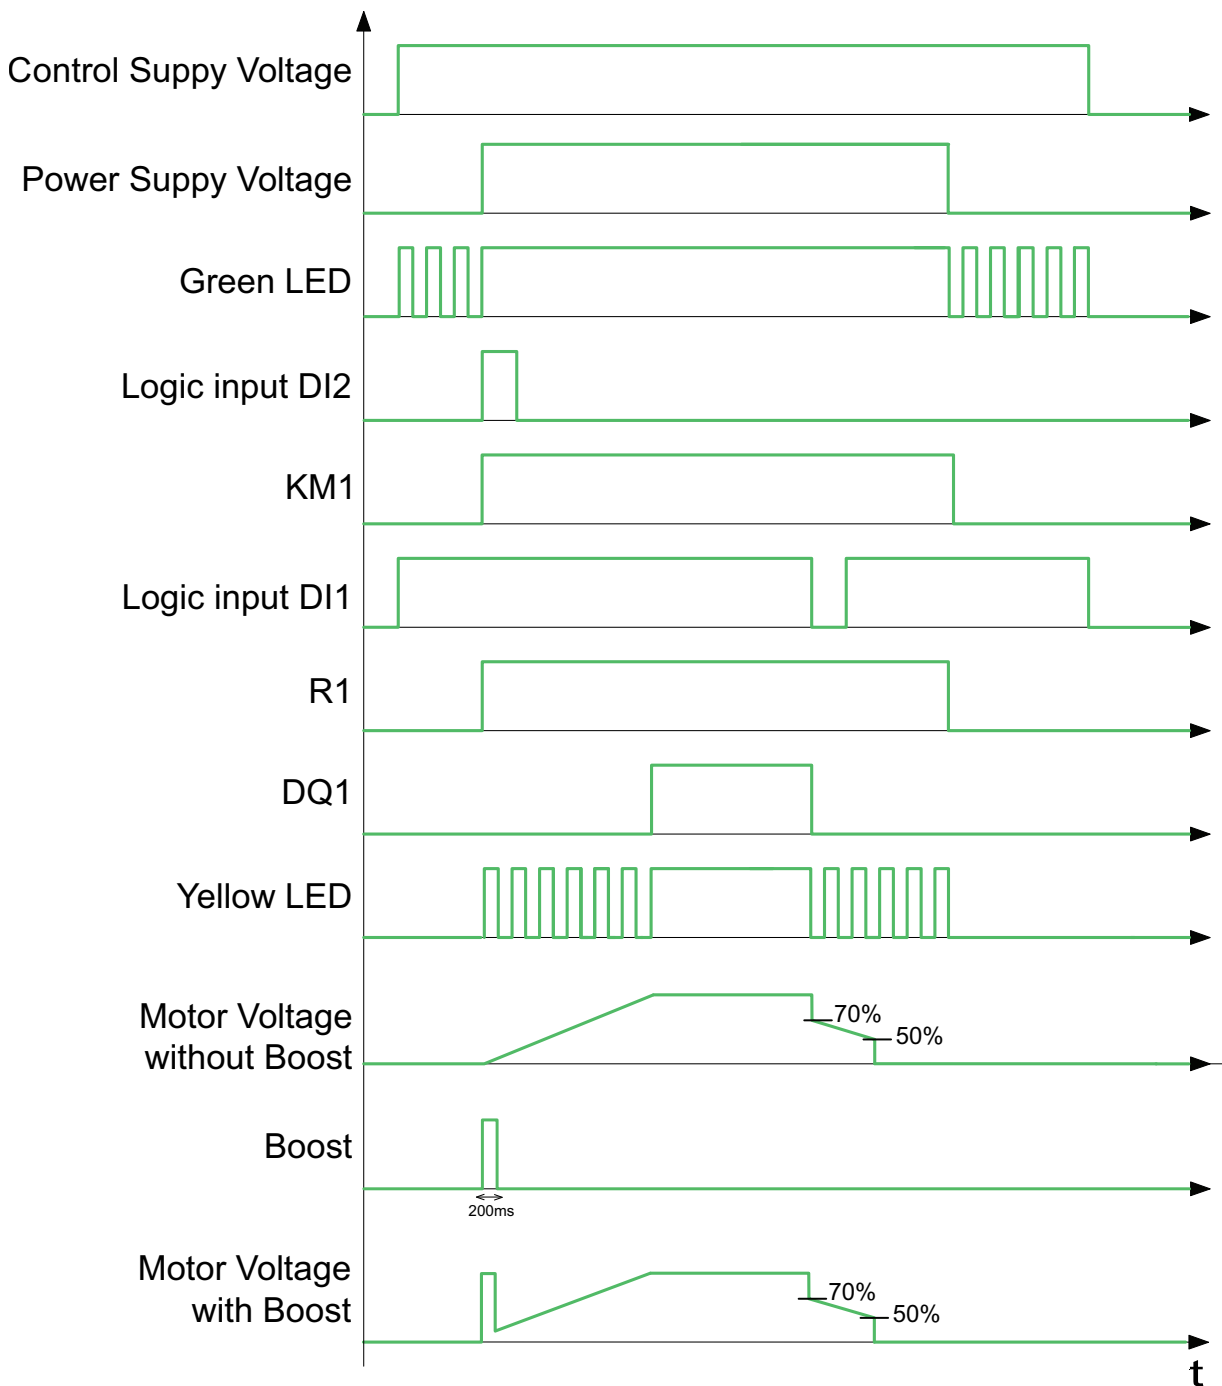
Control Suppy Voltage

Power Suppy Voltage

Green LED

Logic input DI2

KM1

Logic input DI1

R1

DQ1

Yellow LED

Motor Voltage without Boost

70%

50%

Boost

200ms

Motor Voltage with Boost

70%

50%

t